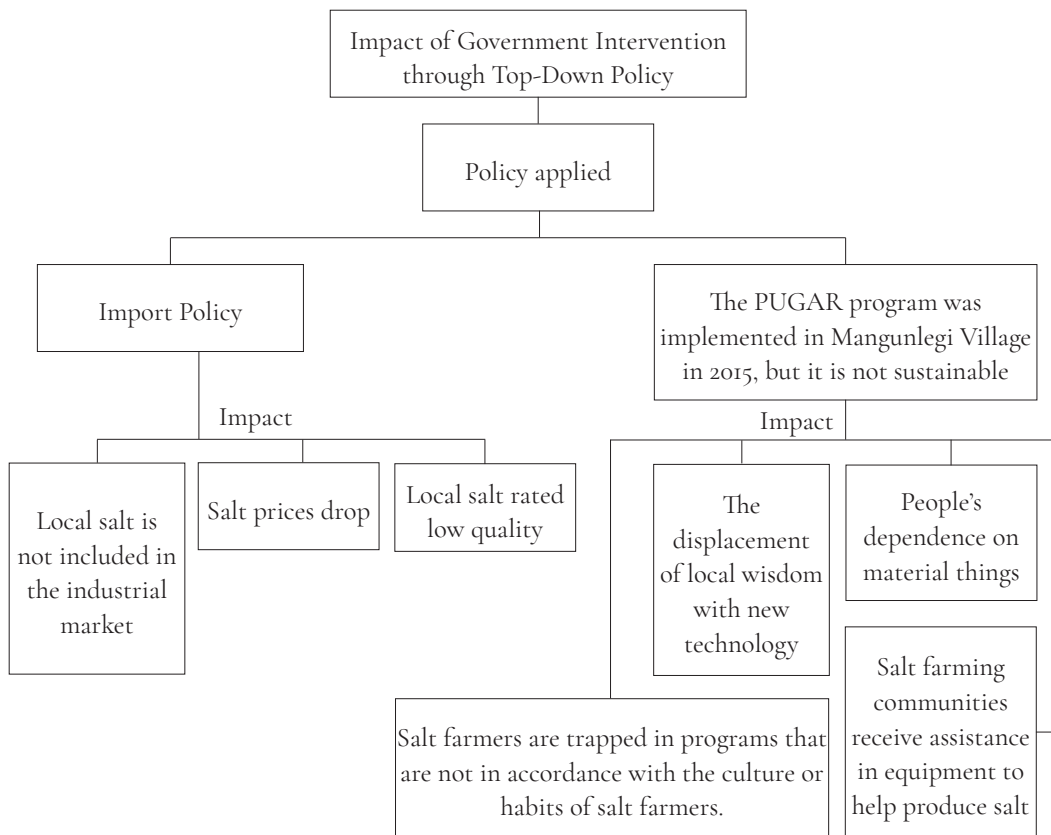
Impact of Government Intervention through Top-Down Policy

Policy applied

Import Policy

Impact

Local salt is not included in the industrial market

Salt prices drop

Local salt rated low quality

The PUGAR program was implemented in Mangunlegi Village in 2015, but it is not sustainable

Impact

The displacement of local wisdom with new technology

People's dependence on material things

Salt farming communities receive assistance in equipment to help produce salt

Salt farmers are trapped in programs that are not in accordance with the culture or habits of salt farmers.